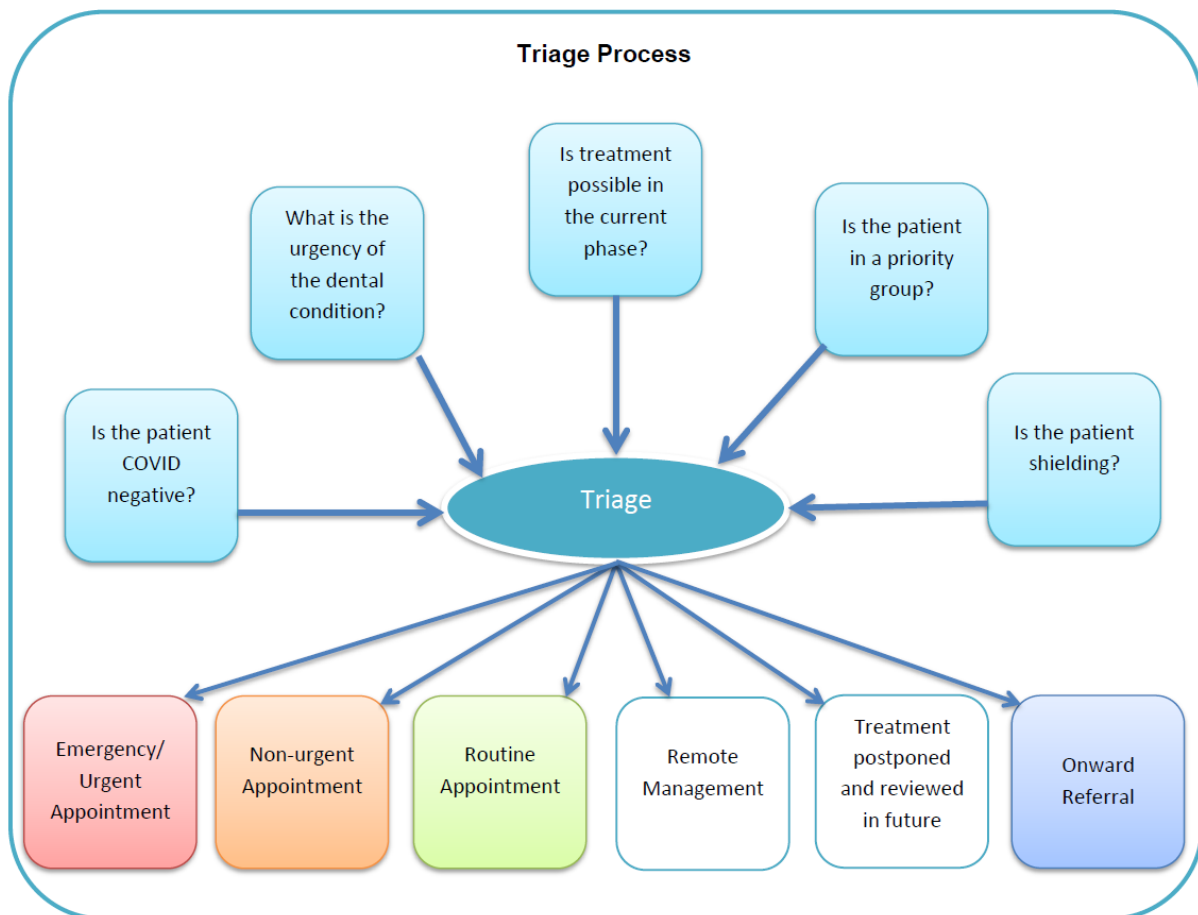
Triage Process

What is the urgency of the dental condition?

Is treatment possible in the current phase?

Is the patient in a priority group?

Is the patient COVID negative?

Triage

Is the patient shielding?

Emergency/ Urgent Appointment

Non-urgent Appointment

Routine Appointment

Remote Management

Treatment postponed and reviewed in future

Onward Referral